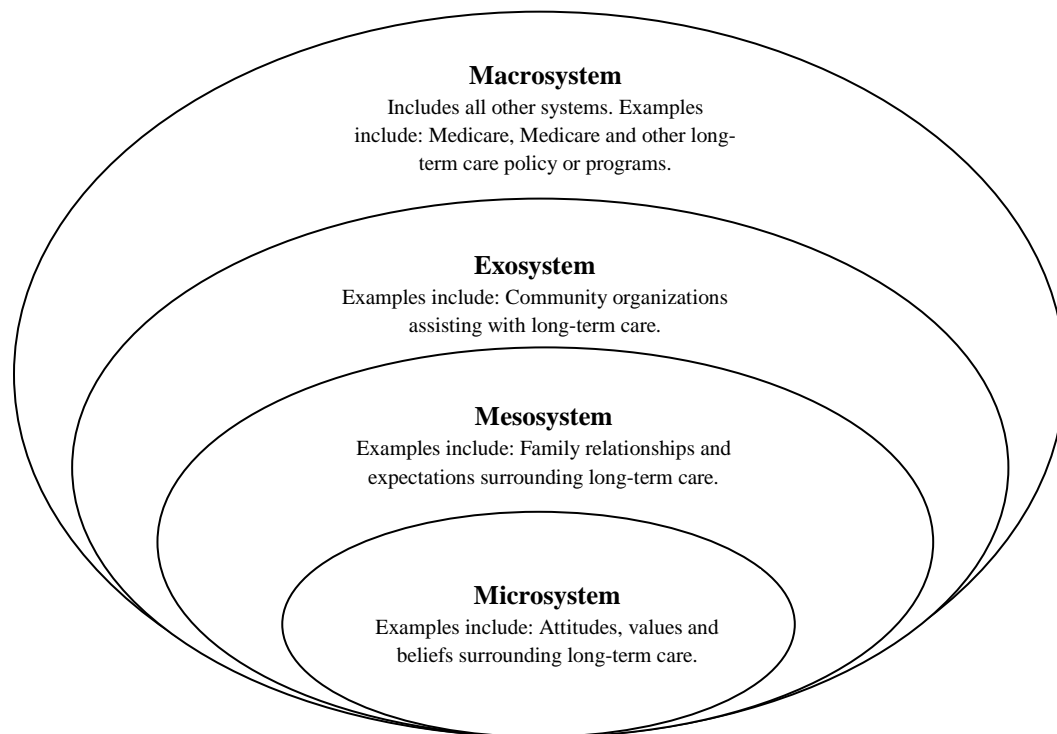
**Macrosystem**
Includes all other systems. Examples include: Medicare, Medicare and other long-term care policy or programs.

**Exosystem**
Examples include: Community organizations assisting with long-term care.

**Mesosystem**
Examples include: Family relationships and expectations surrounding long-term care.

**Microsystem**
Examples include: Attitudes, values and beliefs surrounding long-term care.